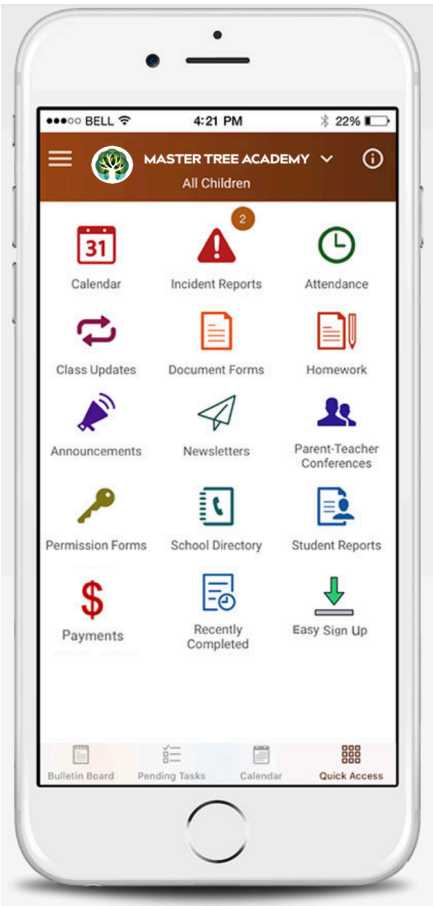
●●●○○ BELL 4:21 PM 22%

MASTER TREE ACADEMY
All Children

31
Calendar

2
Incident Reports

Attendance

Class Updates

Document Forms

Homework

Announcements

Newsletters

Parent-Teacher Conferences

Permission Forms

School Directory

Student Reports

$
Payments

Recently Completed

Easy Sign Up

Bulletin Board
Pending Tasks
Calendar
Quick Access